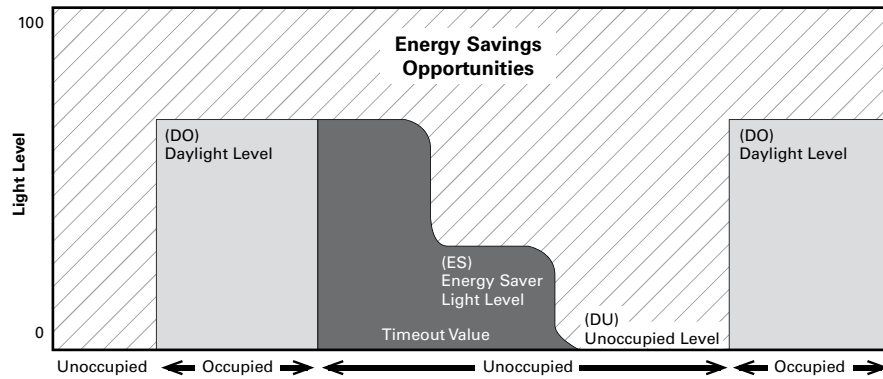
100

Energy Savings Opportunities

Light Level

(DO)
Daylight Level

(ES)
Energy Saver Light Level

Timeout Value

(DU)
Unoccupied Level

(DO)
Daylight Level

0

Unoccupied Occupied Unoccupied Occupied